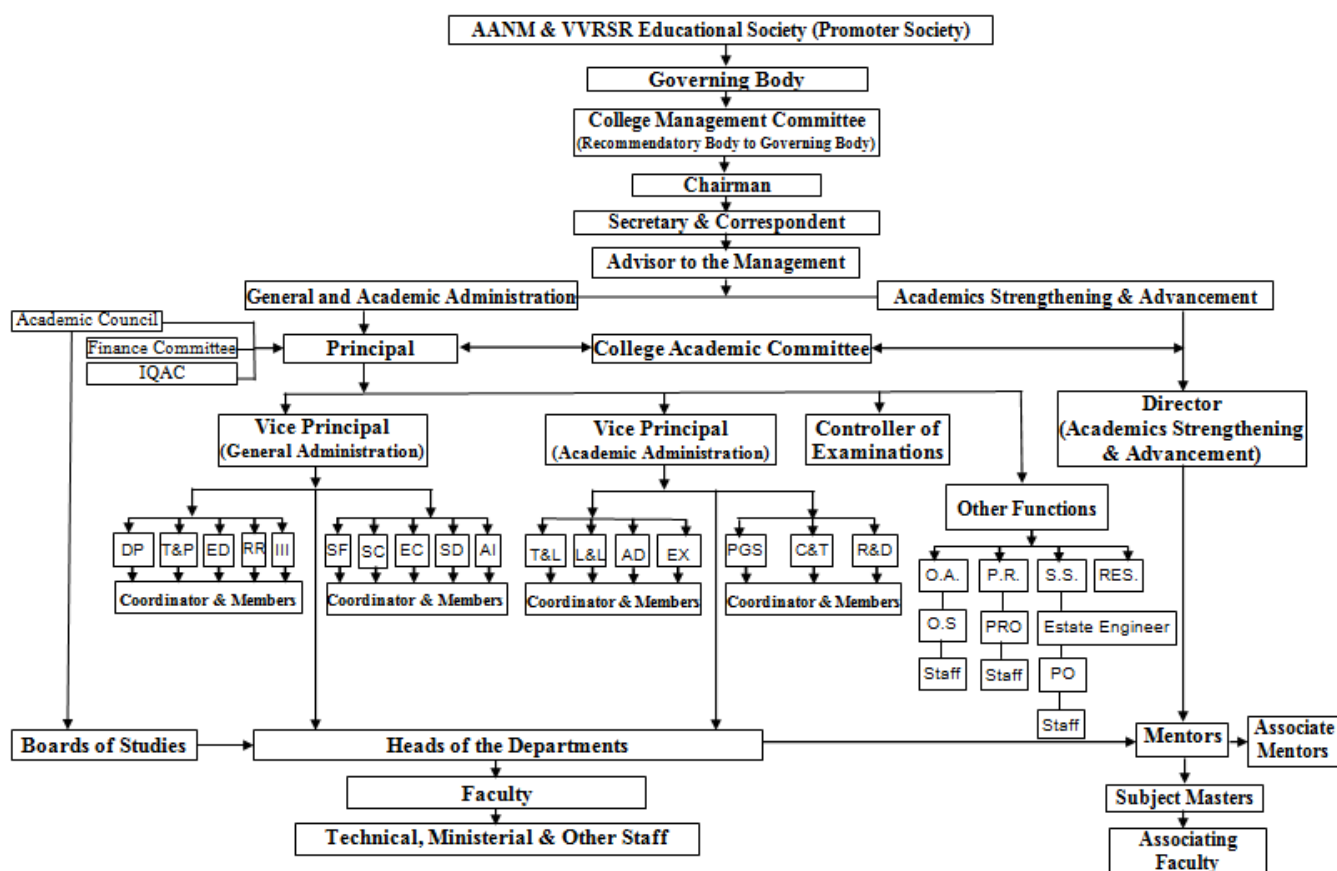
AANM & VVRSR Educational Society (Promoter Society)

Governing Body

College Management Committee
(Recommendatory Body to Governing Body)

Chairman

Secretary & Correspondent

Advisor to the Management

General and Academic Administration

Academics Strengthening & Advancement

Academic Council

Finance Committee

IQAC

Principal

College Academic Committee

Vice Principal
(General Administration)

Vice Principal
(Academic Administration)

Controller of Examinations

Director
(Academics Strengthening & Advancement)

Other Functions

DP T&P ED RR III

Coordinator & Members

SF SC EC SD AI

Coordinator & Members

T&L L&L AD EX

Coordinator & Members

PGS C&T R&D

Coordinator & Members

O.A. P.R. S.S. RES.

O.S

Staff

PRO

Staff

Estate Engineer

PO

Staff

Boards of Studies

Heads of the Departments

Mentors

Associate Mentors

Faculty

Technical, Ministerial & Other Staff

Subject Masters

Associating Faculty